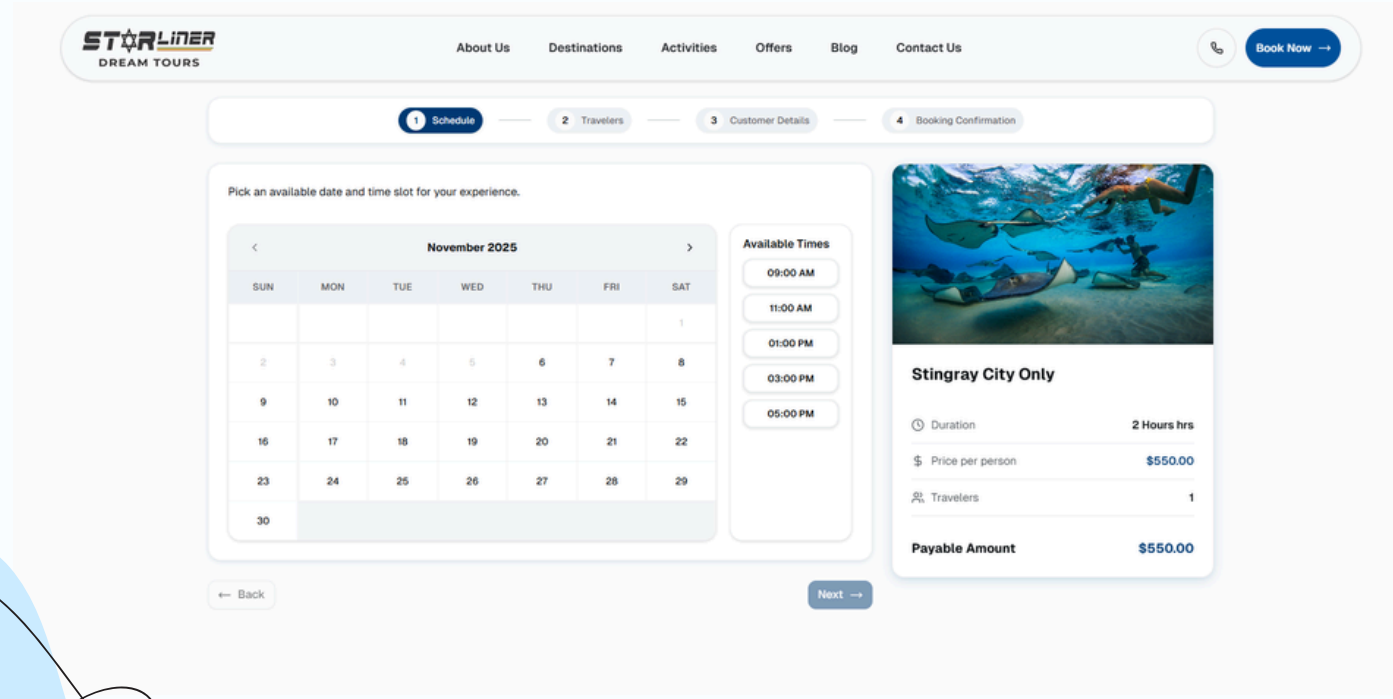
STARLINER
DREAM TOURS

About Us Destinations Activities Offers Blog Contact Us

Book Now →

1 Schedule — 2 Travelers — 3 Customer Details — 4 Booking Confirmation

Pick an available date and time slot for your experience.

‹ November 2025 ›

| SUN | MON | TUE | WED | THU | FRI | SAT |
|---|---|---|---|---|---|---|
| | | | | | | 1 |
| 2 | 3 | 4 | 5 | 6 | 7 | 8 |
| 9 | 10 | 11 | 12 | 13 | 14 | 15 |
| 16 | 17 | 18 | 19 | 20 | 21 | 22 |
| 23 | 24 | 25 | 26 | 27 | 28 | 29 |
| 30 | | | | | | |

Available Times
09:00 AM
11:00 AM
01:00 PM
03:00 PM
05:00 PM

Stingray City Only

Duration 2 Hours hrs
Price per person $550.00
Travelers 1

Payable Amount $550.00

← Back

Next →